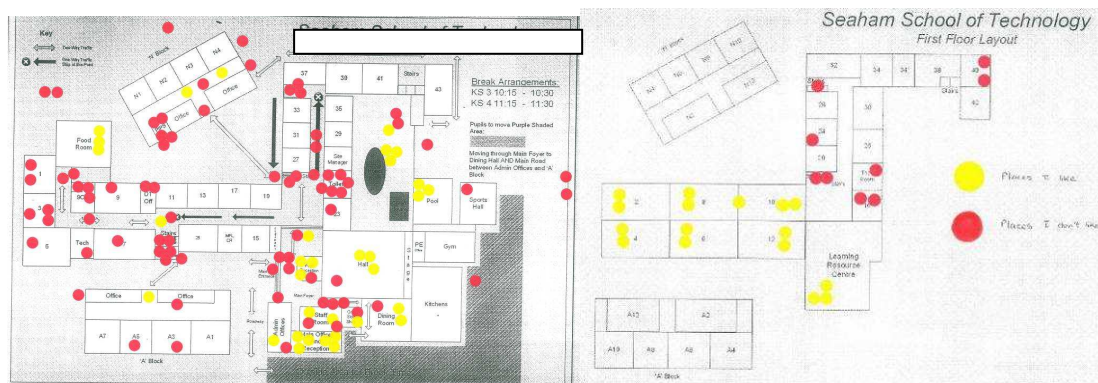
Key
Two Way Traffic
One Way Traffic Stop at Bus Point

'N' Block
N4
N1 N2 N3
Office
Office
Food Room
37 39 41 Stairs
43
33
35
31
29
27
Site Manager
1
3
5
9C
9
11
13
17
19
Off
Tech
7
Stairs
21
15
Toilet
Pool
Sports Hall
Hall
PE Office
Gym
Kitchens
Dining Room
Staff Room
Main Foyer
Admin Offices
Main Office inc Reception
Office
Office
A7 A5 A3 A1
'A' Block

Break Arrangements:
KS 3 10:15 - 10:30
KS 4 11:15 - 11:30

Pupils to move Purple Shaded Area:

Moving through Main Foyer to Dining Hall AND Main Road between Admin Offices and 'A' Block

Seaham School of Technology
First Floor Layout

'N' Block
N14 N12 N10 N8
N2
32 34 36 38 40
Stairs
42
28
26
30
24
20
22
Toilets
2
8
10
4
6
12
Learning Resource Centre
A13 A2
A10 A8 A6 A4
'A' Block

Places I like
Places I don't like